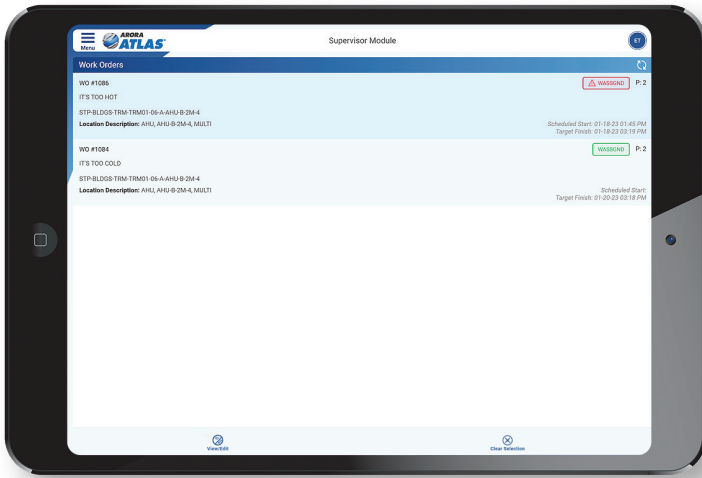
Menu

ARORA ATLAS

Supervisor Module

ET

Work Orders

WO #1086

WASSGND P: 2

IT'S TOO HOT

STP-BLDGS-TRM-TRM01-06-A-AHU-B-2M-4

Location Description: AHU, AHU-B-2M-4, MULTI

Scheduled Start: 01-18-23 01:45 PM
Target Finish: 01-18-23 03:19 PM

WO #1084

WASSGND P: 2

IT'S TOO COLD

STP-BLDGS-TRM-TRM01-06-A-AHU-B-2M-4

Location Description: AHU, AHU-B-2M-4, MULTI

Scheduled Start:
Target Finish: 01-20-23 03:18 PM

View/Edit

Clear Selection